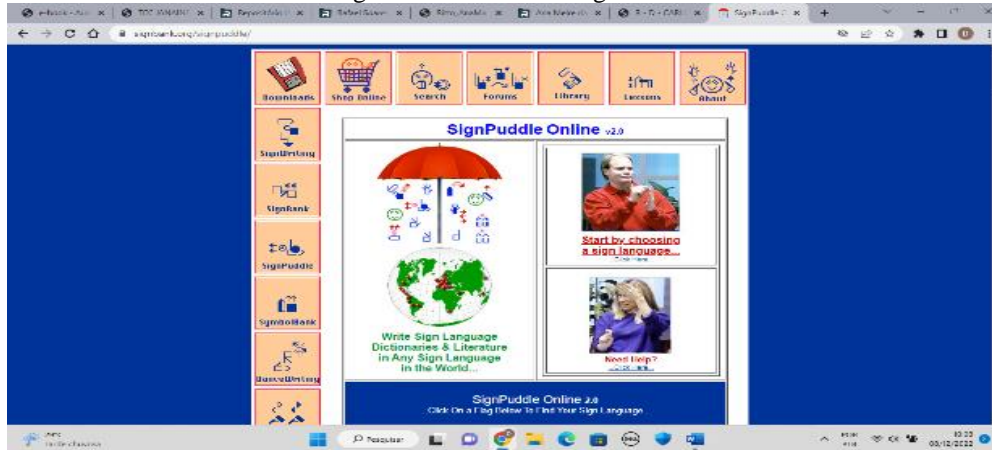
signpuddle.org/signpuddle/

SignPuddle Online 2.0

Downloads
Shop Online
Search
Forums
Library
Lessons
About

SignWriting
SignBank
SignPuddle
SymbolBank
DanceWriting

SignPuddle Online v2.0

Write Sign Language Dictionaries & Literature in Any Sign Language in the World...

Start by choosing a sign language...
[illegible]

Need Help?
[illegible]

SignPuddle Online 2.0
Click On a Flag Below To Find Your Sign Language

Pesquisar

10:33
03/12/2022